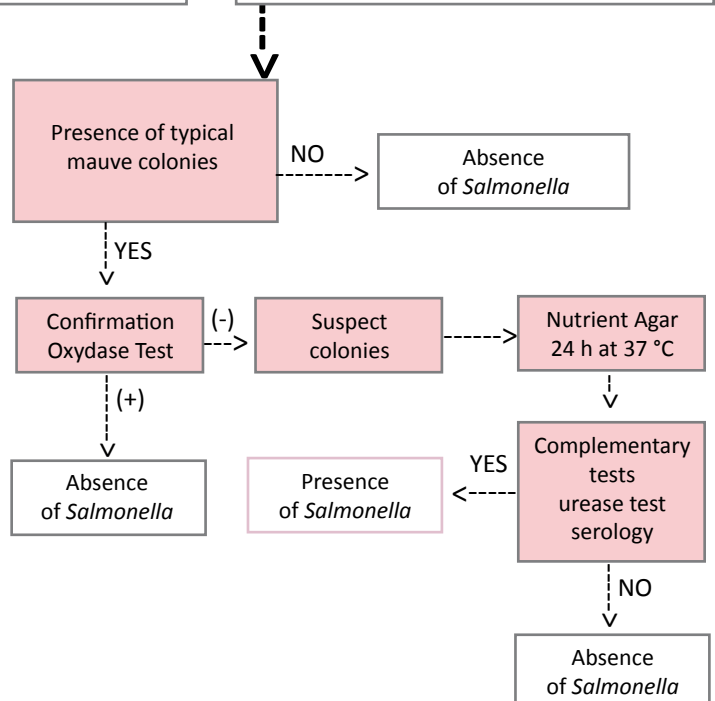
Presence of typical mauve colonies

NO

Absence of *Salmonella*

YES

Confirmation Oxydase Test

(-)

Suspect colonies

Nutrient Agar 24 h at 37 °C

(+)

Absence of *Salmonella*

YES

Presence of *Salmonella*

Complementary tests urease test serology

NO

Absence of *Salmonella*